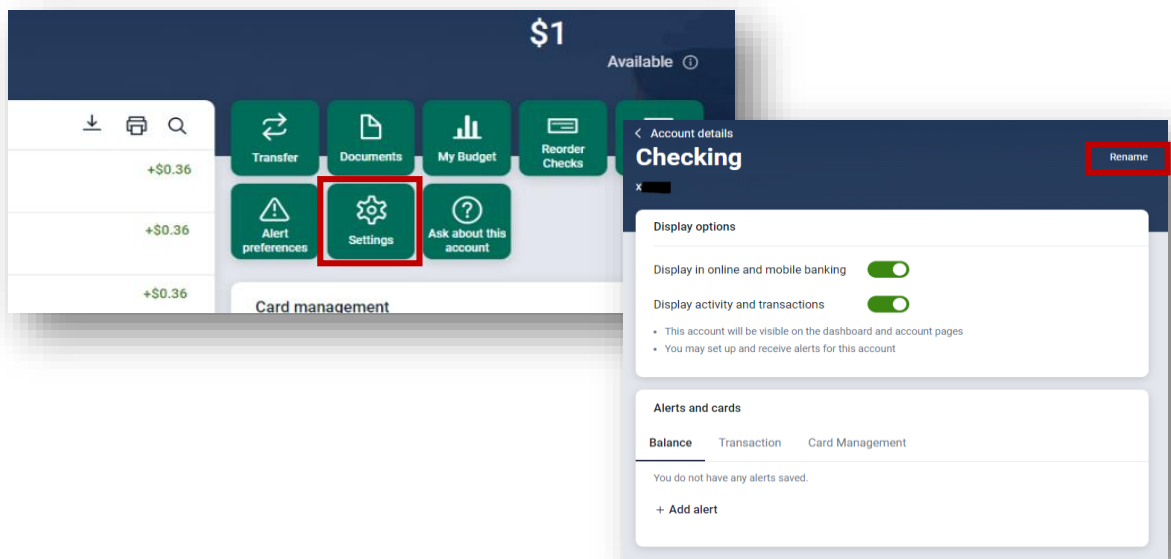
$1

Available ⓘ

+$0.36

+$0.36

+$0.36

Transfer

Documents

My Budget

Reorder Checks

Alert preferences

Settings

Ask about this account

Card management

< Account details

Checking

Rename

x

Display options

Display in online and mobile banking

Display activity and transactions

• This account will be visible on the dashboard and account pages
• You may set up and receive alerts for this account

Alerts and cards

Balance Transaction Card Management

You do not have any alerts saved.

+ Add alert